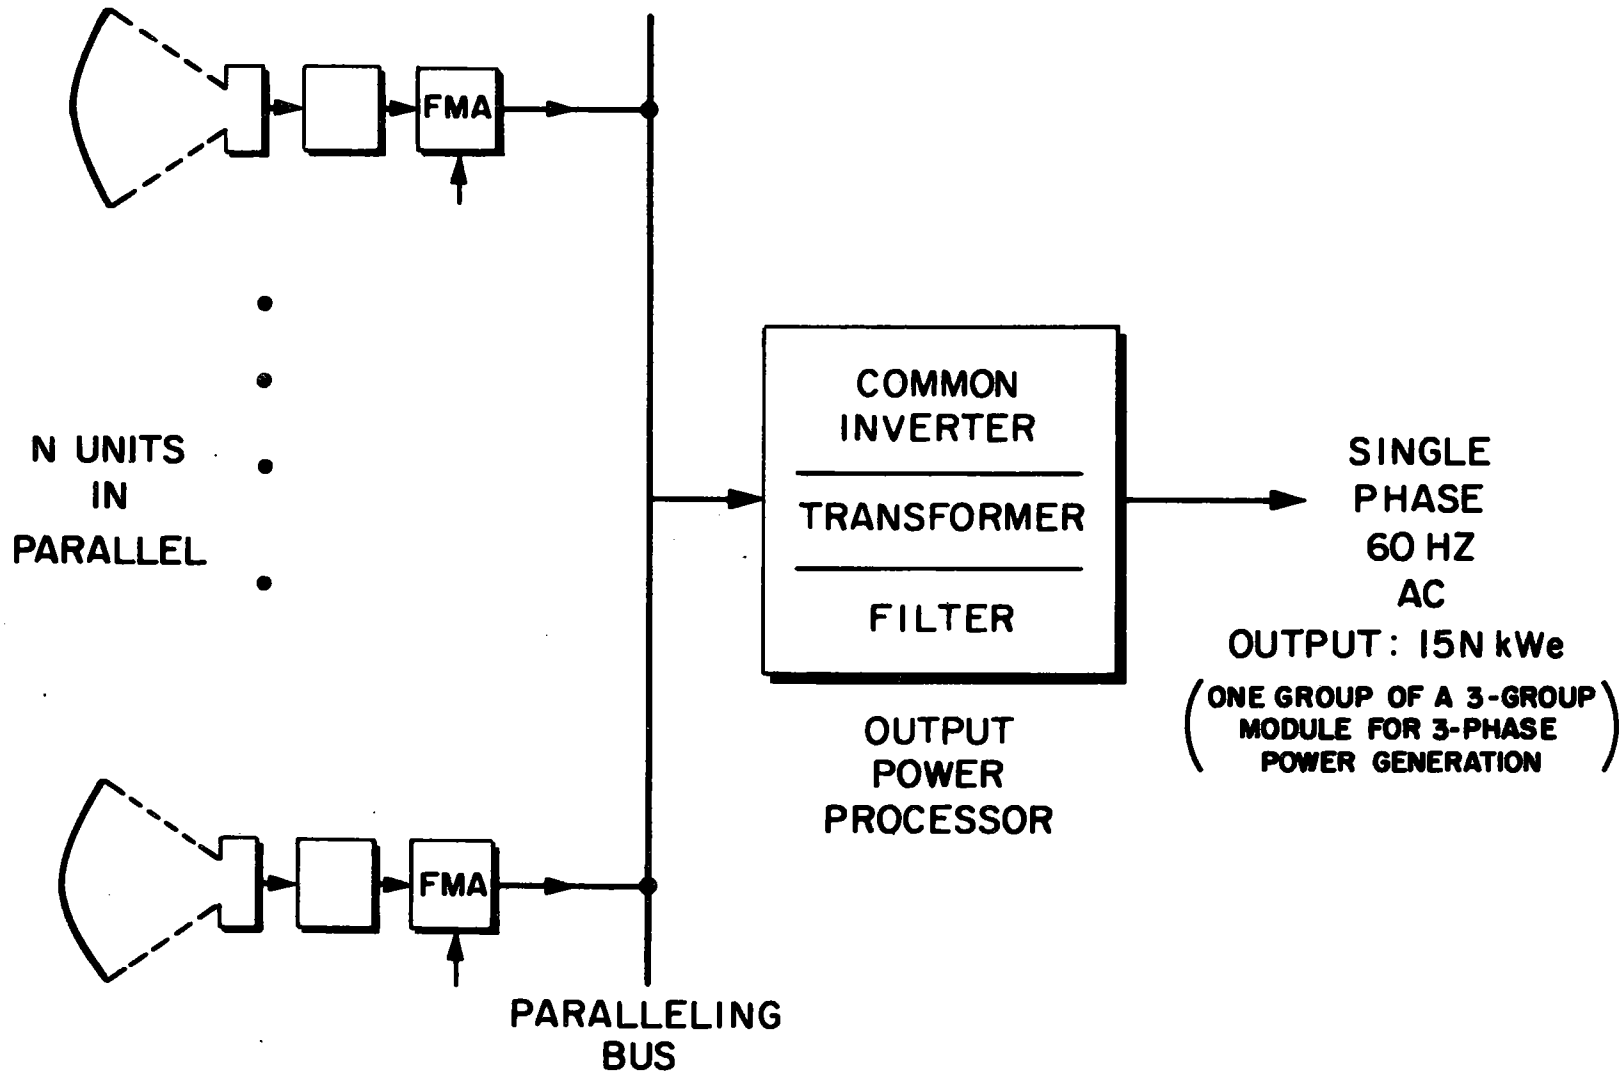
FMA

N UNITS IN PARALLEL

FMA

PARALLELING BUS

COMMON INVERTER

TRANSFORMER

FILTER

OUTPUT POWER PROCESSOR

SINGLE PHASE 60 HZ AC

OUTPUT: 15N kWe

(ONE GROUP OF A 3-GROUP MODULE FOR 3-PHASE POWER GENERATION)